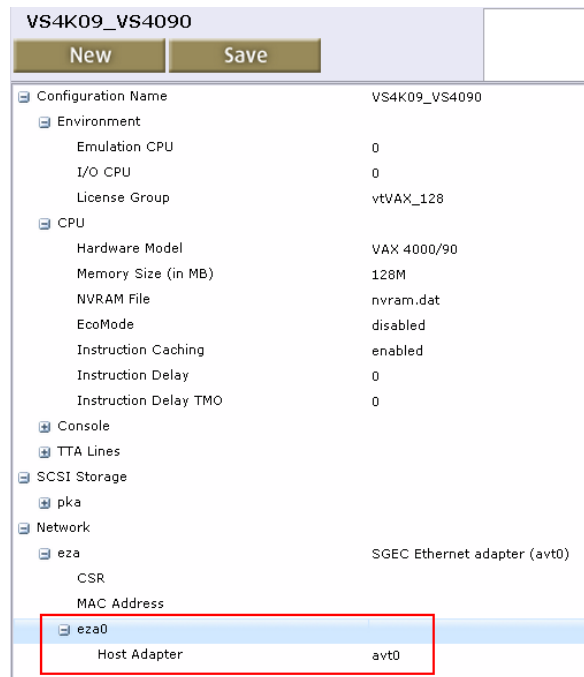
VS4K09_VS4090

New Save

| | |
|---|---|
| Configuration Name | VS4K09_VS4090 |
| Environment | |
| Emulation CPU | 0 |
| I/O CPU | 0 |
| License Group | vtVAX_128 |
| CPU | |
| Hardware Model | VAX 4000/90 |
| Memory Size (in MB) | 128M |
| NVRAM File | nvram.dat |
| EcoMode | disabled |
| Instruction Caching | enabled |
| Instruction Delay | 0 |
| Instruction Delay TMO | 0 |
| Console | |
| TTA Lines | |
| SCSI Storage | |
| pka | |
| Network | |
| eza | SGEC Ethernet adapter (avt0) |
| CSR | |
| MAC Address | |
| eza0 | |
| Host Adapter | avt0 |